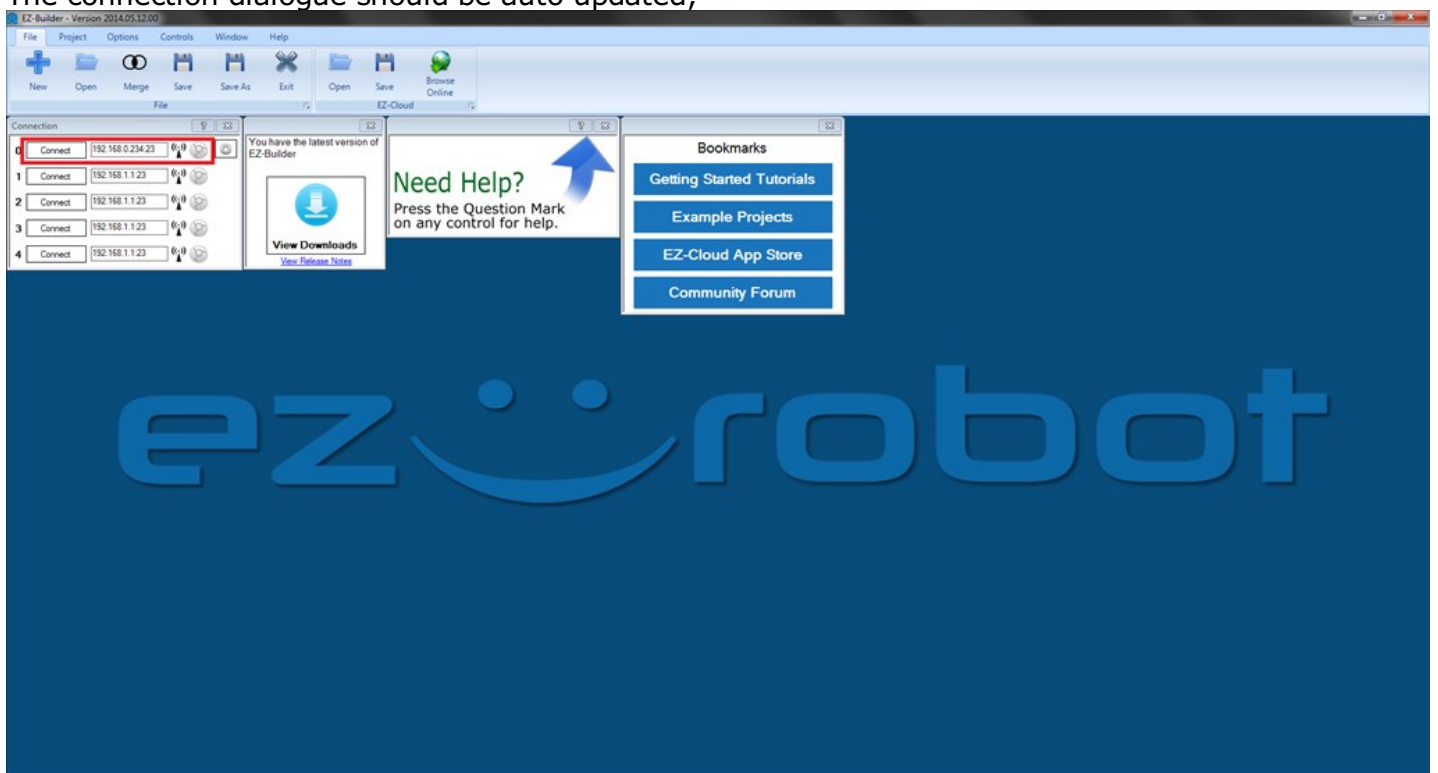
The connection dialogue should be auto updated,

EZ-Builder - Version 2014.05.12.00

File Project Options Controls Window Help

New Open Merge Save Save As Exit
File

Open Save Browse Online
EZ-Cloud

Connection

| | | |
|---|---|---|
| 0 | Connect | 192.168.0.234:23 |
| 1 | Connect | 192.168.1.1:23 |
| 2 | Connect | 192.168.1.1:23 |
| 3 | Connect | 192.168.1.1:23 |
| 4 | Connect | 192.168.1.1:23 |

You have the latest version of EZ-Builder

View Downloads

View Release Notes

Need Help?
Press the Question Mark on any control for help.

Bookmarks

Getting Started Tutorials

Example Projects

EZ-Cloud App Store

Community Forum

ez robot